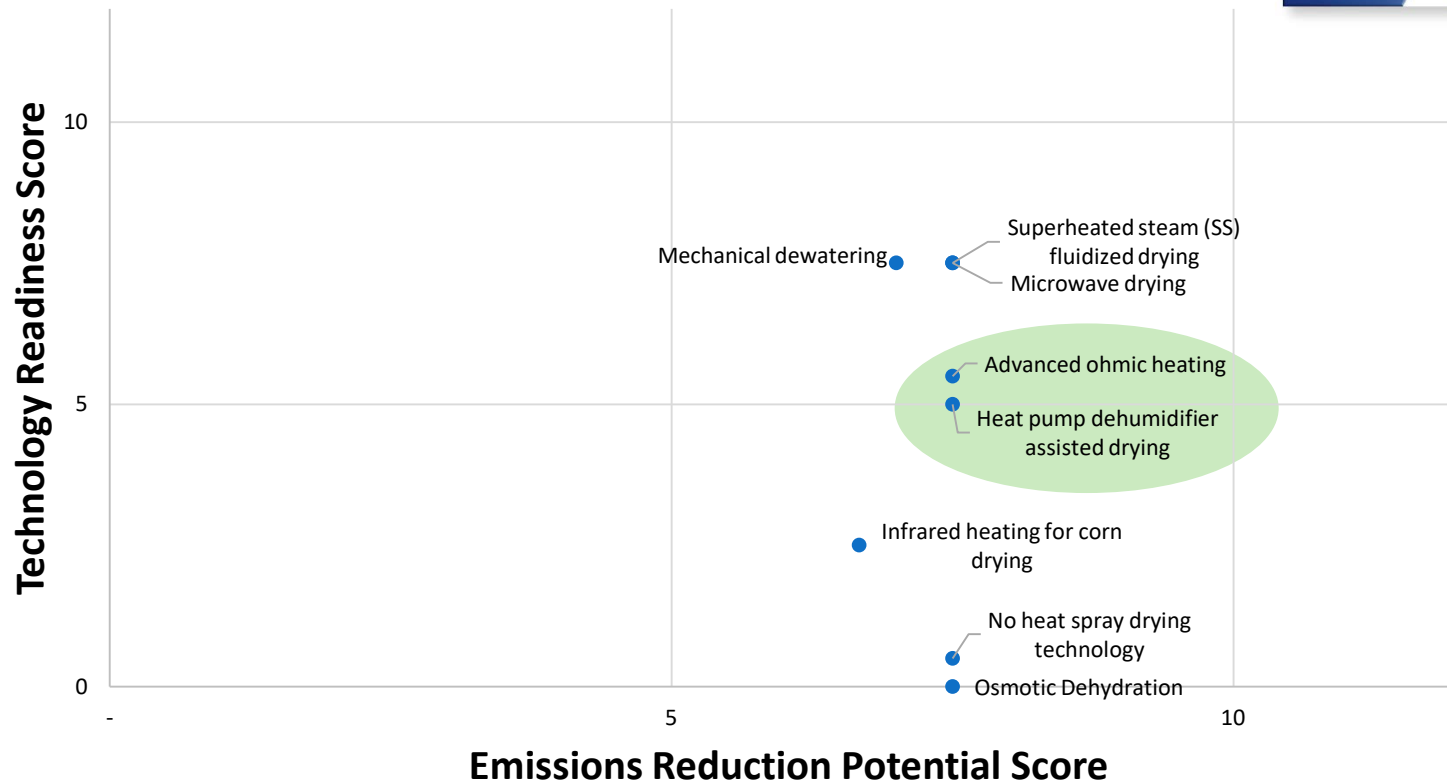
Technology Readiness Score

10

5

0

-

5

10

Emissions Reduction Potential Score

Mechanical dewatering

Superheated steam (SS) fluidized drying

Microwave drying

Advanced ohmic heating

Heat pump dehumidifier assisted drying

Infrared heating for corn drying

No heat spray drying technology

Osmotic Dehydration